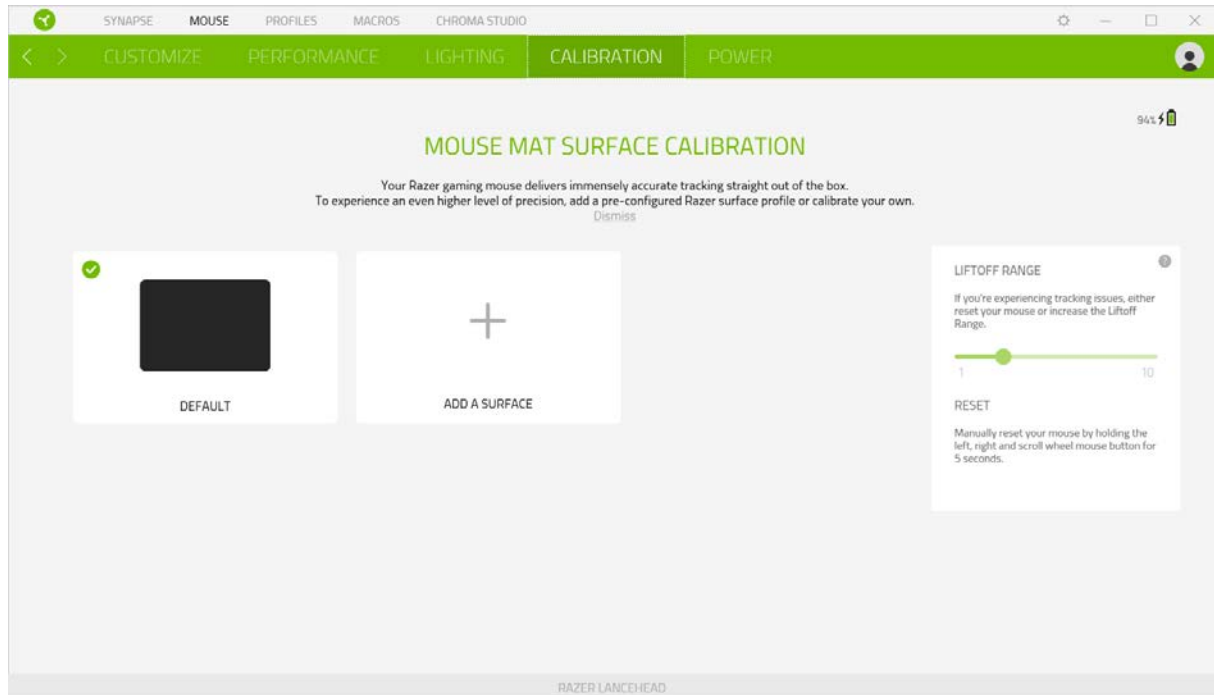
SYNAPSE MOUSE PROFILES MACROS CHROMA STUDIO

CUSTOMIZE PERFORMANCE LIGHTING CALIBRATION POWER

94%

MOUSE MAT SURFACE CALIBRATION

Your Razer gaming mouse delivers immensely accurate tracking straight out of the box. To experience an even higher level of precision, add a pre-configured Razer surface profile or calibrate your own.

Dismiss

DEFAULT

ADD A SURFACE

LIFTOFF RANGE

If you're experiencing tracking issues, either reset your mouse or increase the Liftoff Range.

1

10

RESET

Manually reset your mouse by holding the left, right and scroll wheel mouse button for 5 seconds.

RAZER LANCEHEAD